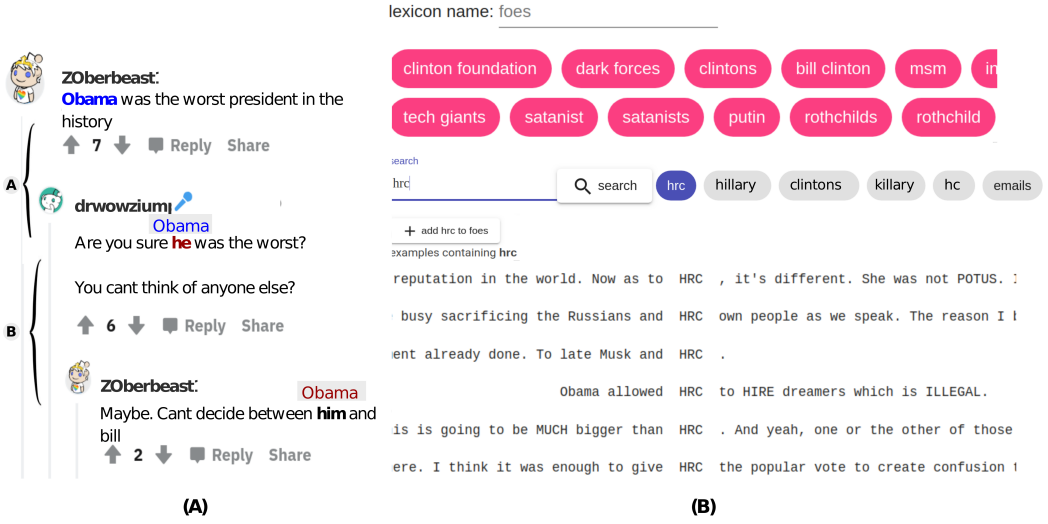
ZOberbeast:
Obama was the worst president in the history

7 Reply Share

A

drwowziumi
Obama
Are you sure he was the worst?

You cant think of anyone else?

B

6 Reply Share

ZOberbeast:
Obama
Maybe. Cant decide between him and bill

2 Reply Share

(A)

lexicon name: foes

clinton foundation | dark forces | clintons | bill clinton | msm | in
tech giants | satanist | satanists | putin | rothchilds | rothchild

search
hrc
search
hrc | hillary | clintons | killary | hc | emails

add hrc to foes
examples containing hrc

reputation in the world. Now as to HRC , it's different. She was not POTUS. I
busy sacrificing the Russians and HRC own people as we speak. The reason I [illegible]
ent already done. To late Musk and HRC .
Obama allowed HRC to HIRE dreamers which is ILLEGAL.
is is going to be MUCH bigger than HRC . And yeah, one or the other of those
ere. I think it was enough to give HRC the popular vote to create confusion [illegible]

(B)